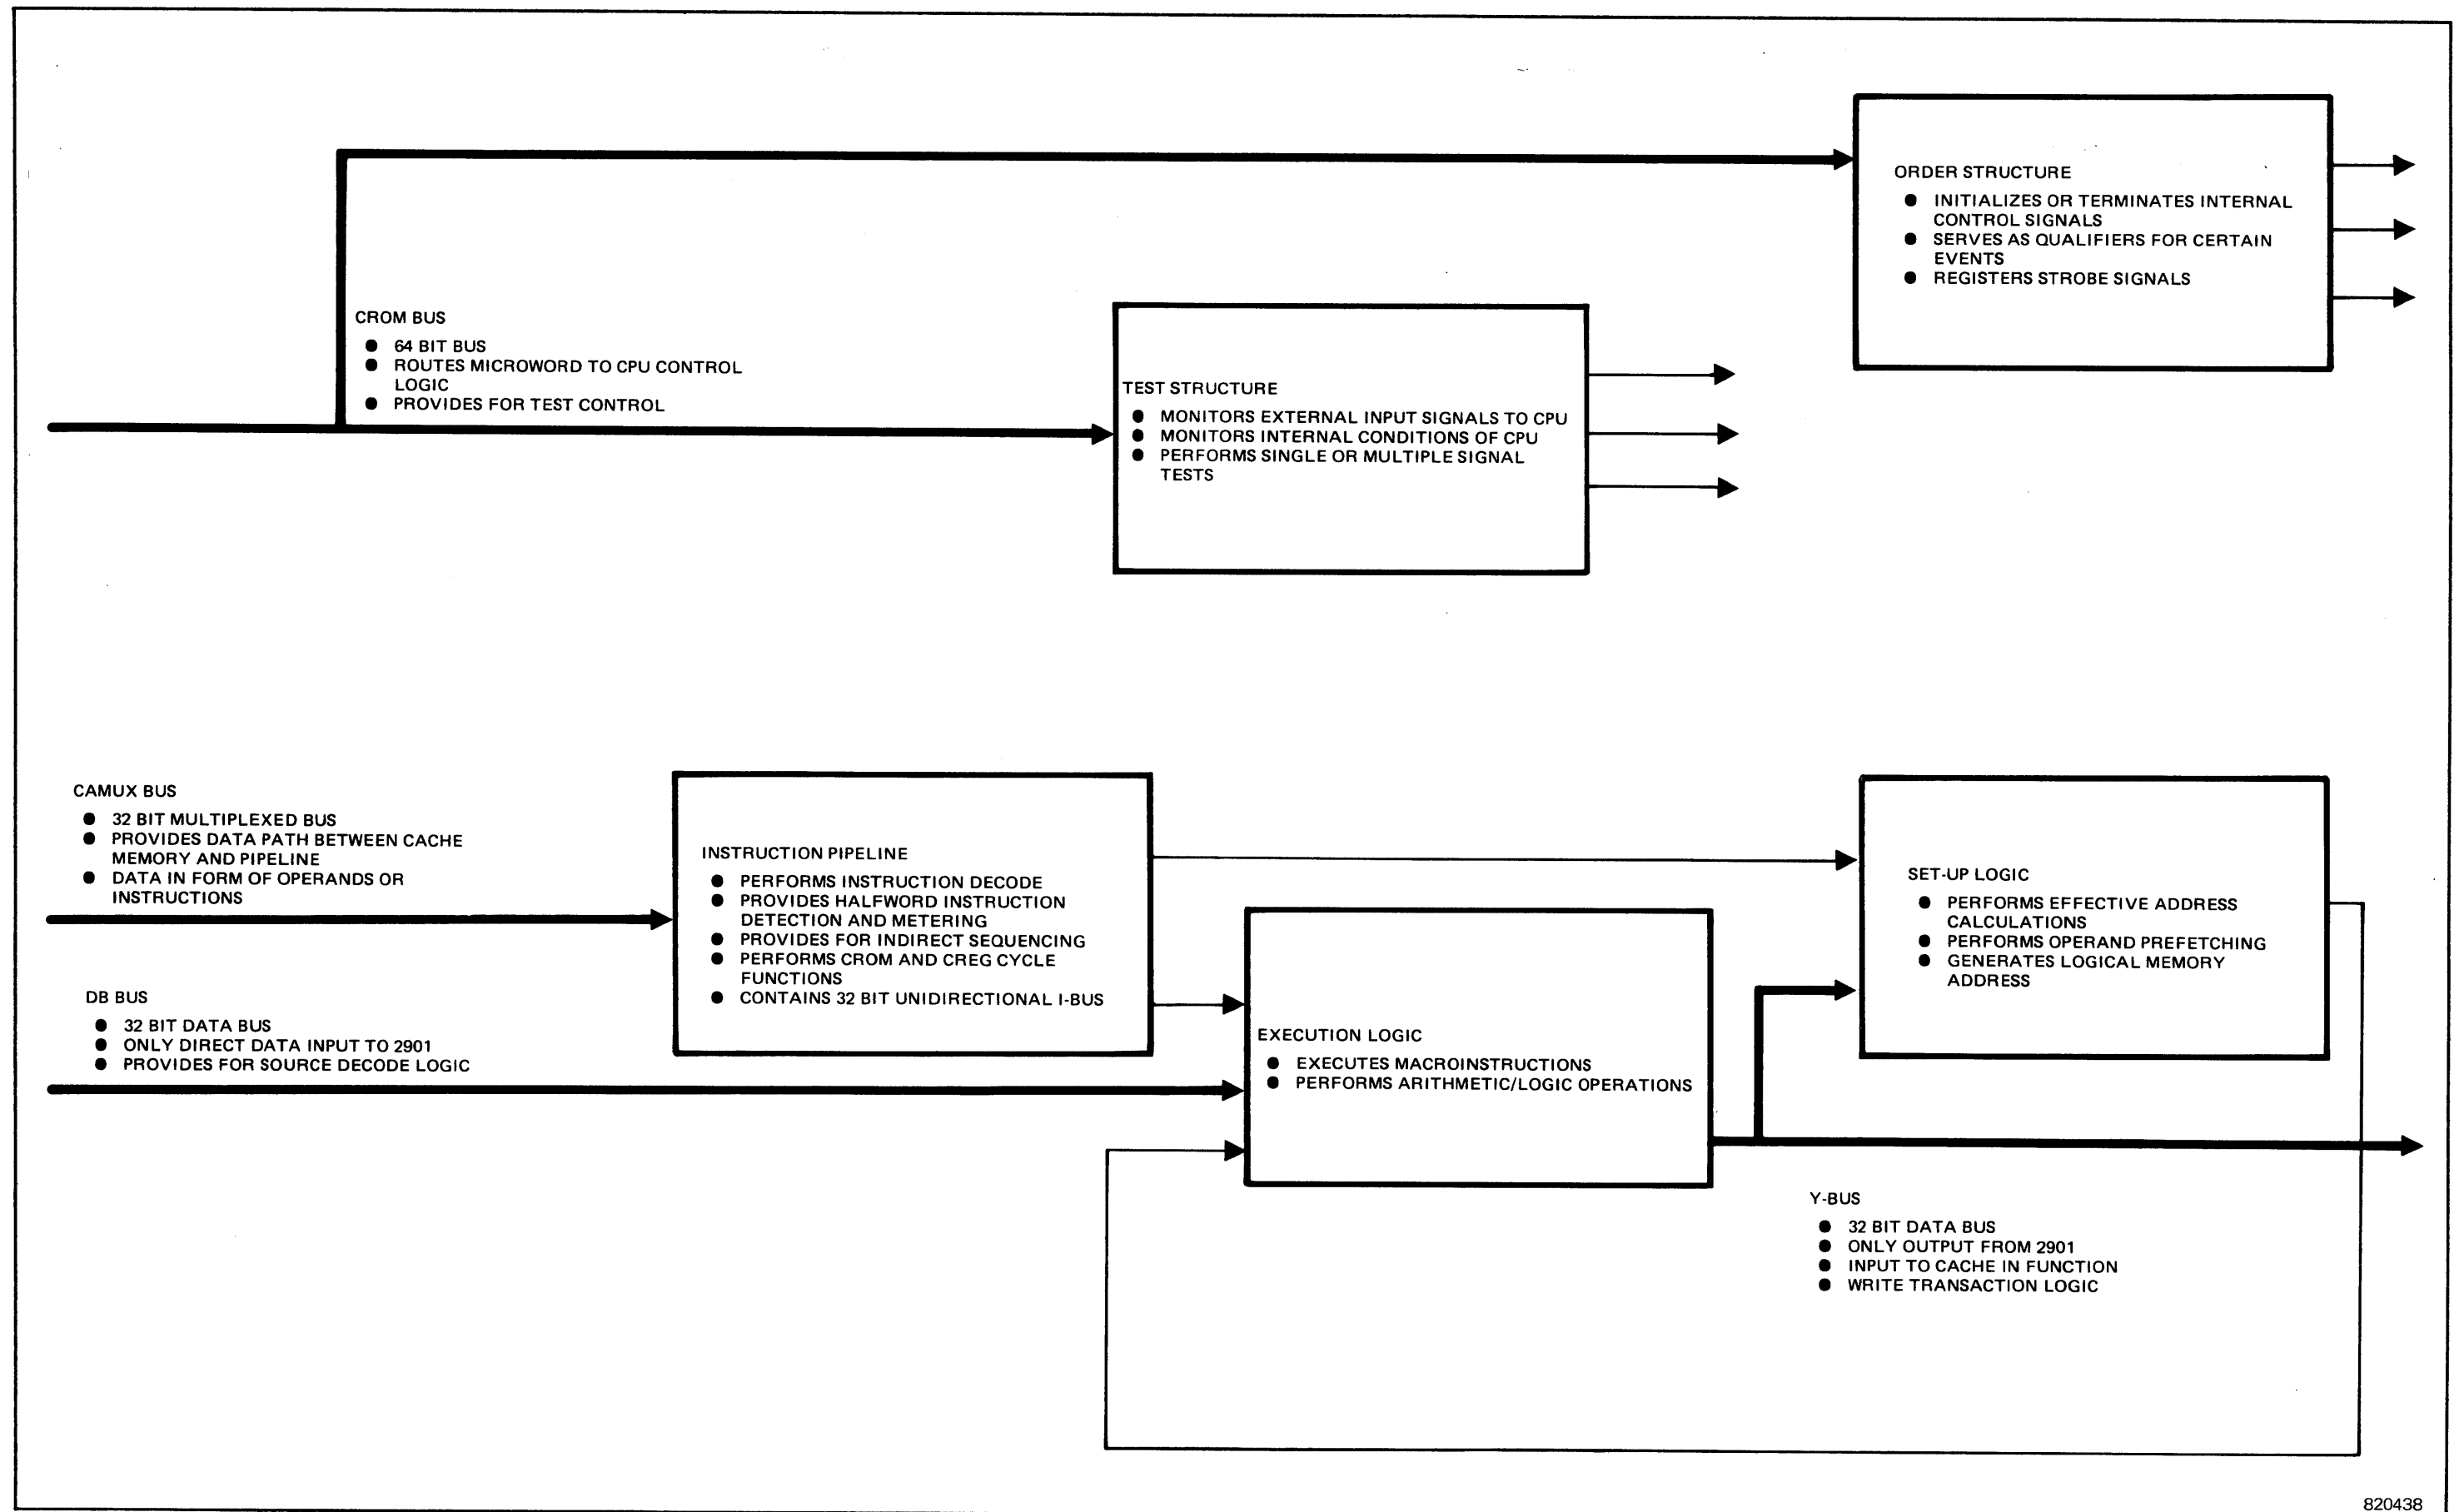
ORDER STRUCTURE
- INITIALIZES OR TERMINATES INTERNAL CONTROL SIGNALS
- SERVES AS QUALIFIERS FOR CERTAIN EVENTS
- REGISTERS STROBE SIGNALS

CROM BUS
- 64 BIT BUS
- ROUTES MICROWORD TO CPU CONTROL LOGIC
- PROVIDES FOR TEST CONTROL

TEST STRUCTURE
- MONITORS EXTERNAL INPUT SIGNALS TO CPU
- MONITORS INTERNAL CONDITIONS OF CPU
- PERFORMS SINGLE OR MULTIPLE SIGNAL TESTS

CAMUX BUS
- 32 BIT MULTIPLEXED BUS
- PROVIDES DATA PATH BETWEEN CACHE MEMORY AND PIPELINE
- DATA IN FORM OF OPERANDS OR INSTRUCTIONS

INSTRUCTION PIPELINE
- PERFORMS INSTRUCTION DECODE
- PROVIDES HALFWORD INSTRUCTION DETECTION AND METERING
- PROVIDES FOR INDIRECT SEQUENCING
- PERFORMS CROM AND CREG CYCLE FUNCTIONS
- CONTAINS 32 BIT UNIDIRECTIONAL I-BUS

SET-UP LOGIC
- PERFORMS EFFECTIVE ADDRESS CALCULATIONS
- PERFORMS OPERAND PREFETCHING
- GENERATES LOGICAL MEMORY ADDRESS

DB BUS
- 32 BIT DATA BUS
- ONLY DIRECT DATA INPUT TO 2901
- PROVIDES FOR SOURCE DECODE LOGIC

EXECUTION LOGIC
- EXECUTES MACROINSTRUCTIONS
- PERFORMS ARITHMETIC/LOGIC OPERATIONS

Y-BUS
- 32 BIT DATA BUS
- ONLY OUTPUT FROM 2901
- INPUT TO CACHE IN FUNCTION
- WRITE TRANSACTION LOGIC

820438